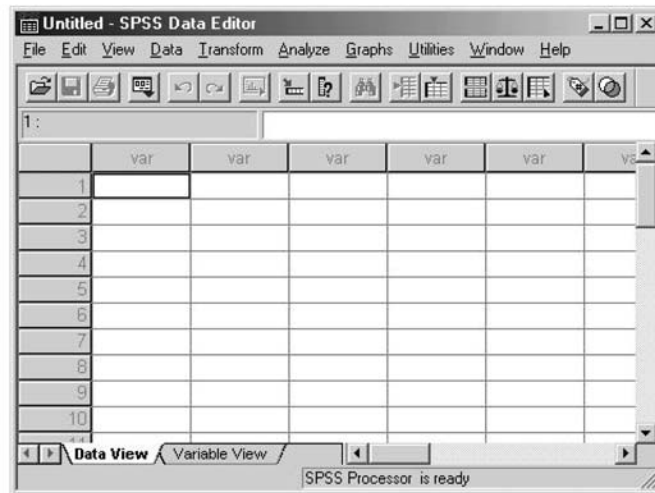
Untitled - SPSS Data Editor

File Edit View Data Transform Analyze Graphs Utilities Window Help

1 :

|  | var | var | var | var | var | va |
|---|---|---|---|---|---|---|
| 1 |  |  |  |  |  |  |
| 2 |  |  |  |  |  |  |
| 3 |  |  |  |  |  |  |
| 4 |  |  |  |  |  |  |
| 5 |  |  |  |  |  |  |
| 6 |  |  |  |  |  |  |
| 7 |  |  |  |  |  |  |
| 8 |  |  |  |  |  |  |
| 9 |  |  |  |  |  |  |
| 10 |  |  |  |  |  |  |

Data View Variable View

SPSS Processor is ready